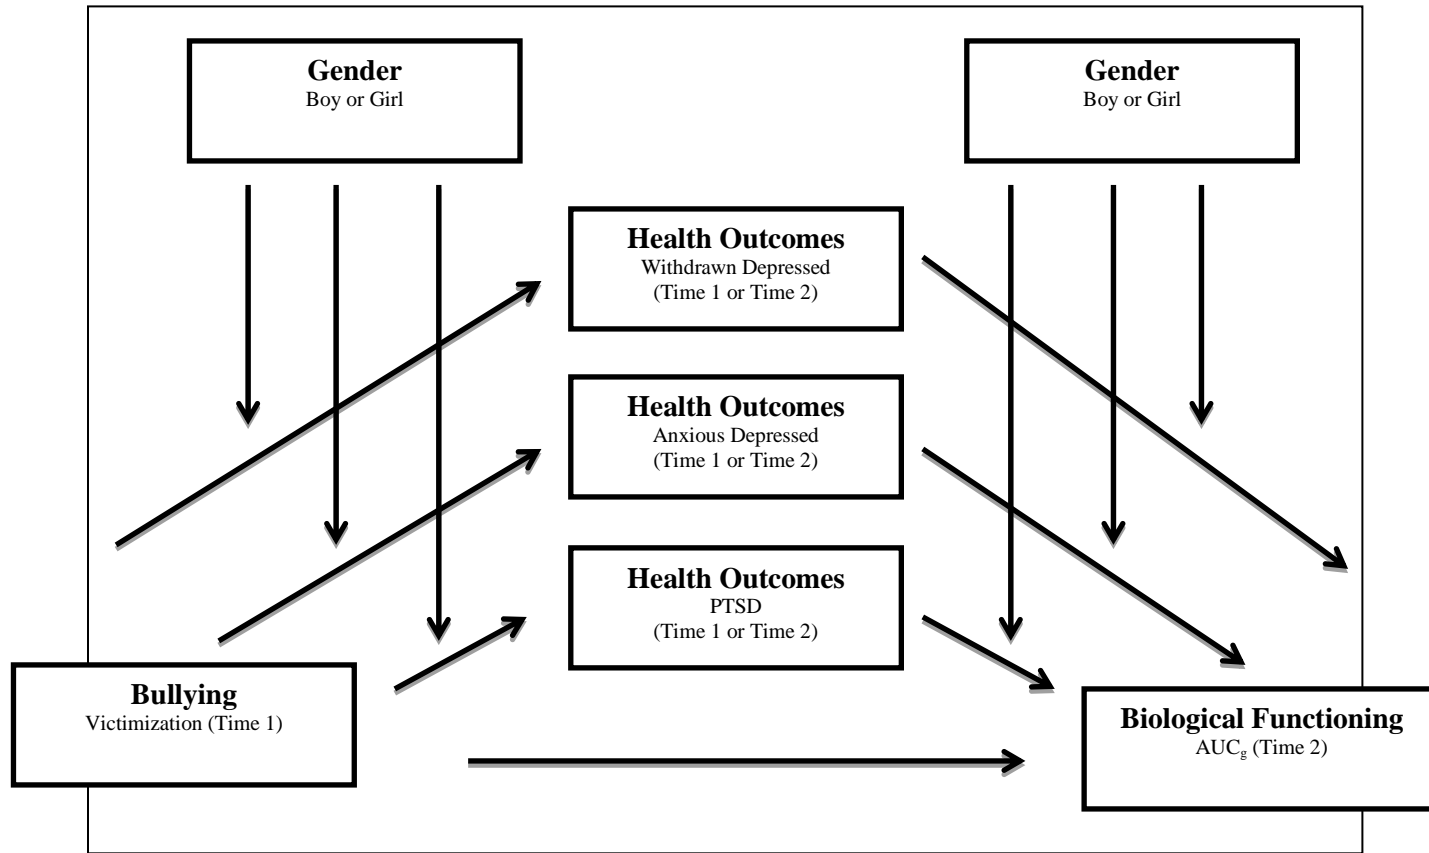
Gender
Boy or Girl

Gender
Boy or Girl

Health Outcomes
Withdrawn Depressed
(Time 1 or Time 2)

Health Outcomes
Anxious Depressed
(Time 1 or Time 2)

Health Outcomes
PTSD
(Time 1 or Time 2)

Bullying
Victimization (Time 1)

Biological Functioning
$AUC_g$ (Time 2)